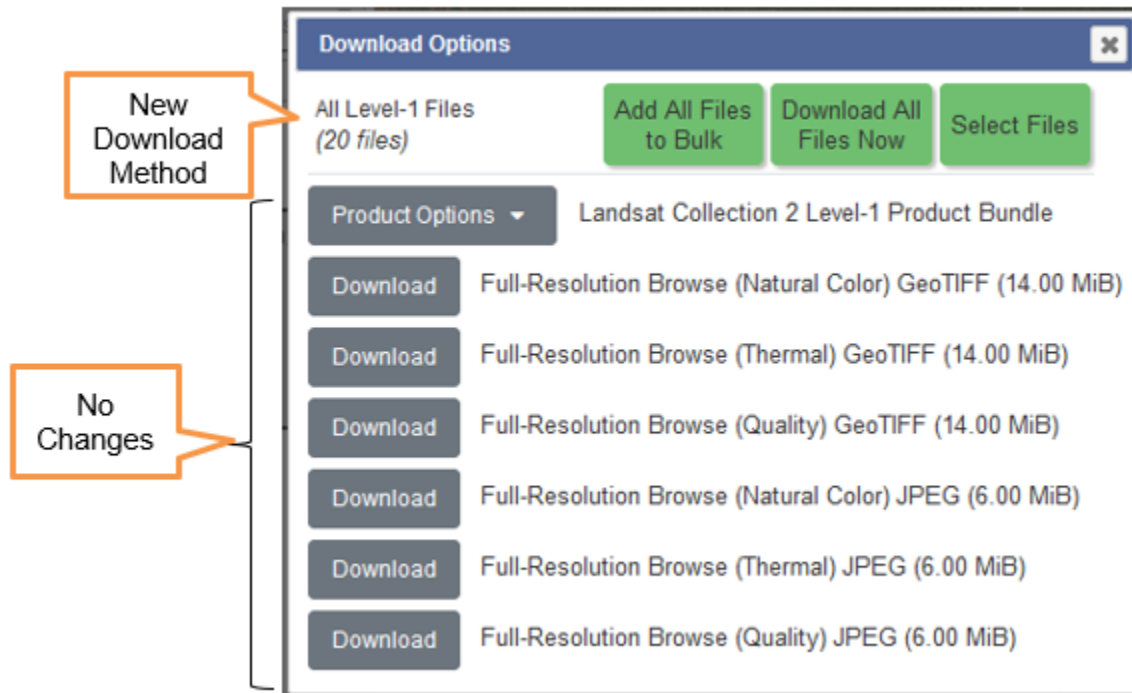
Download Options

New Download Method

All Level-1 Files
(20 files)

Add All Files to Bulk

Download All Files Now

Select Files

Product Options

Landsat Collection 2 Level-1 Product Bundle

Download

Full-Resolution Browse (Natural Color) GeoTIFF (14.00 MiB)

Download

Full-Resolution Browse (Thermal) GeoTIFF (14.00 MiB)

No Changes

Download

Full-Resolution Browse (Quality) GeoTIFF (14.00 MiB)

Download

Full-Resolution Browse (Natural Color) JPEG (6.00 MiB)

Download

Full-Resolution Browse (Thermal) JPEG (6.00 MiB)

Download

Full-Resolution Browse (Quality) JPEG (6.00 MiB)